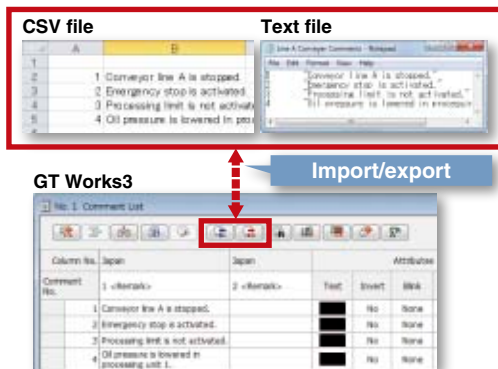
CSV file

| | A | B |
|---|---|---|
| 1 | | |
| 2 | | 1 Conveyor line A is stopped. |
| 3 | | 2 Emergency stop is activated. |
| 4 | | 3 Processing limit is not activat |
| 5 | | 4 Oil pressure is lowered in pro |

Text file

Line A Conveyor Comments - Notepad

File Edit Format View Help

"Conveyor line A is stopped."
"Emergency stop is activated."
"Processing limit is not activated."
"Oil pressure is lowered in processin

Import/export

GT Works3

No. 1 Comment List

| Column No. | Japan | Japan | Attributes | | |
|---|---|---|---|---|---|
| Comment No. | 1 <Remark> | 2 <Remark> | Text | Invert | Blink |
| 1 | Conveyor line A is stopped. | | | No | None |
| 2 | Emergency stop is activated. | | | No | None |
| 3 | Processing limit is not activated. | | | No | None |
| 4 | Oil pressure is lowered in processing unit 1. | | | No | None |